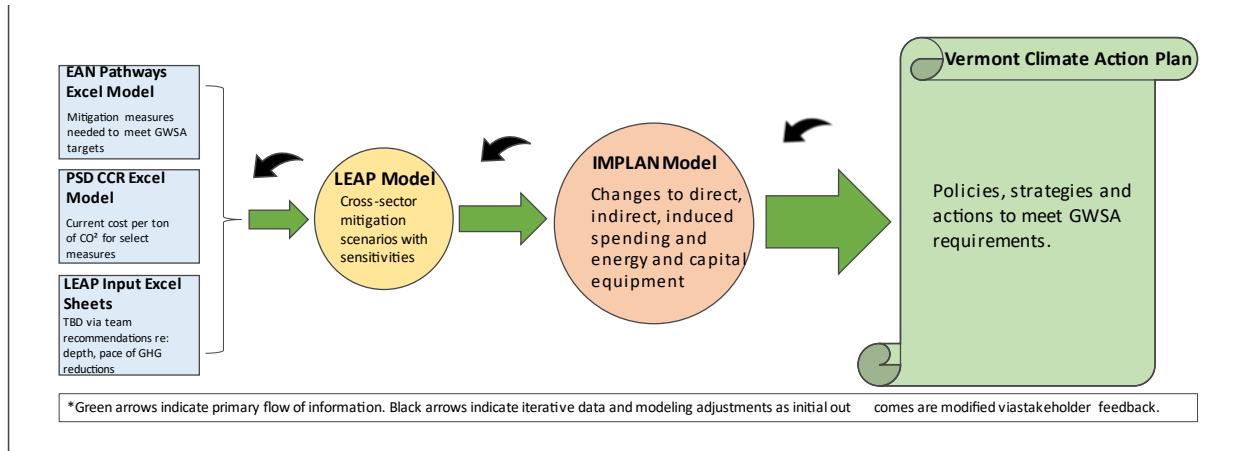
EAN Pathways Excel Model

Mitigation measures needed to meet GWSA targets

PSD CCR Excel Model

Current cost per ton of CO² for select measures

LEAP Input Excel Sheets

TBD via team recommendations re: depth, pace of GHG reductions

LEAP Model

Cross-sector mitigation scenarios with sensitivities

IMPLAN Model

Changes to direct, indirect, induced spending and energy and capital equipment

Vermont Climate Action Plan

Policies, strategies and actions to meet GWSA requirements.

*Green arrows indicate primary flow of information. Black arrows indicate iterative data and modeling adjustments as initial out comes are modified viastakeholder feedback.